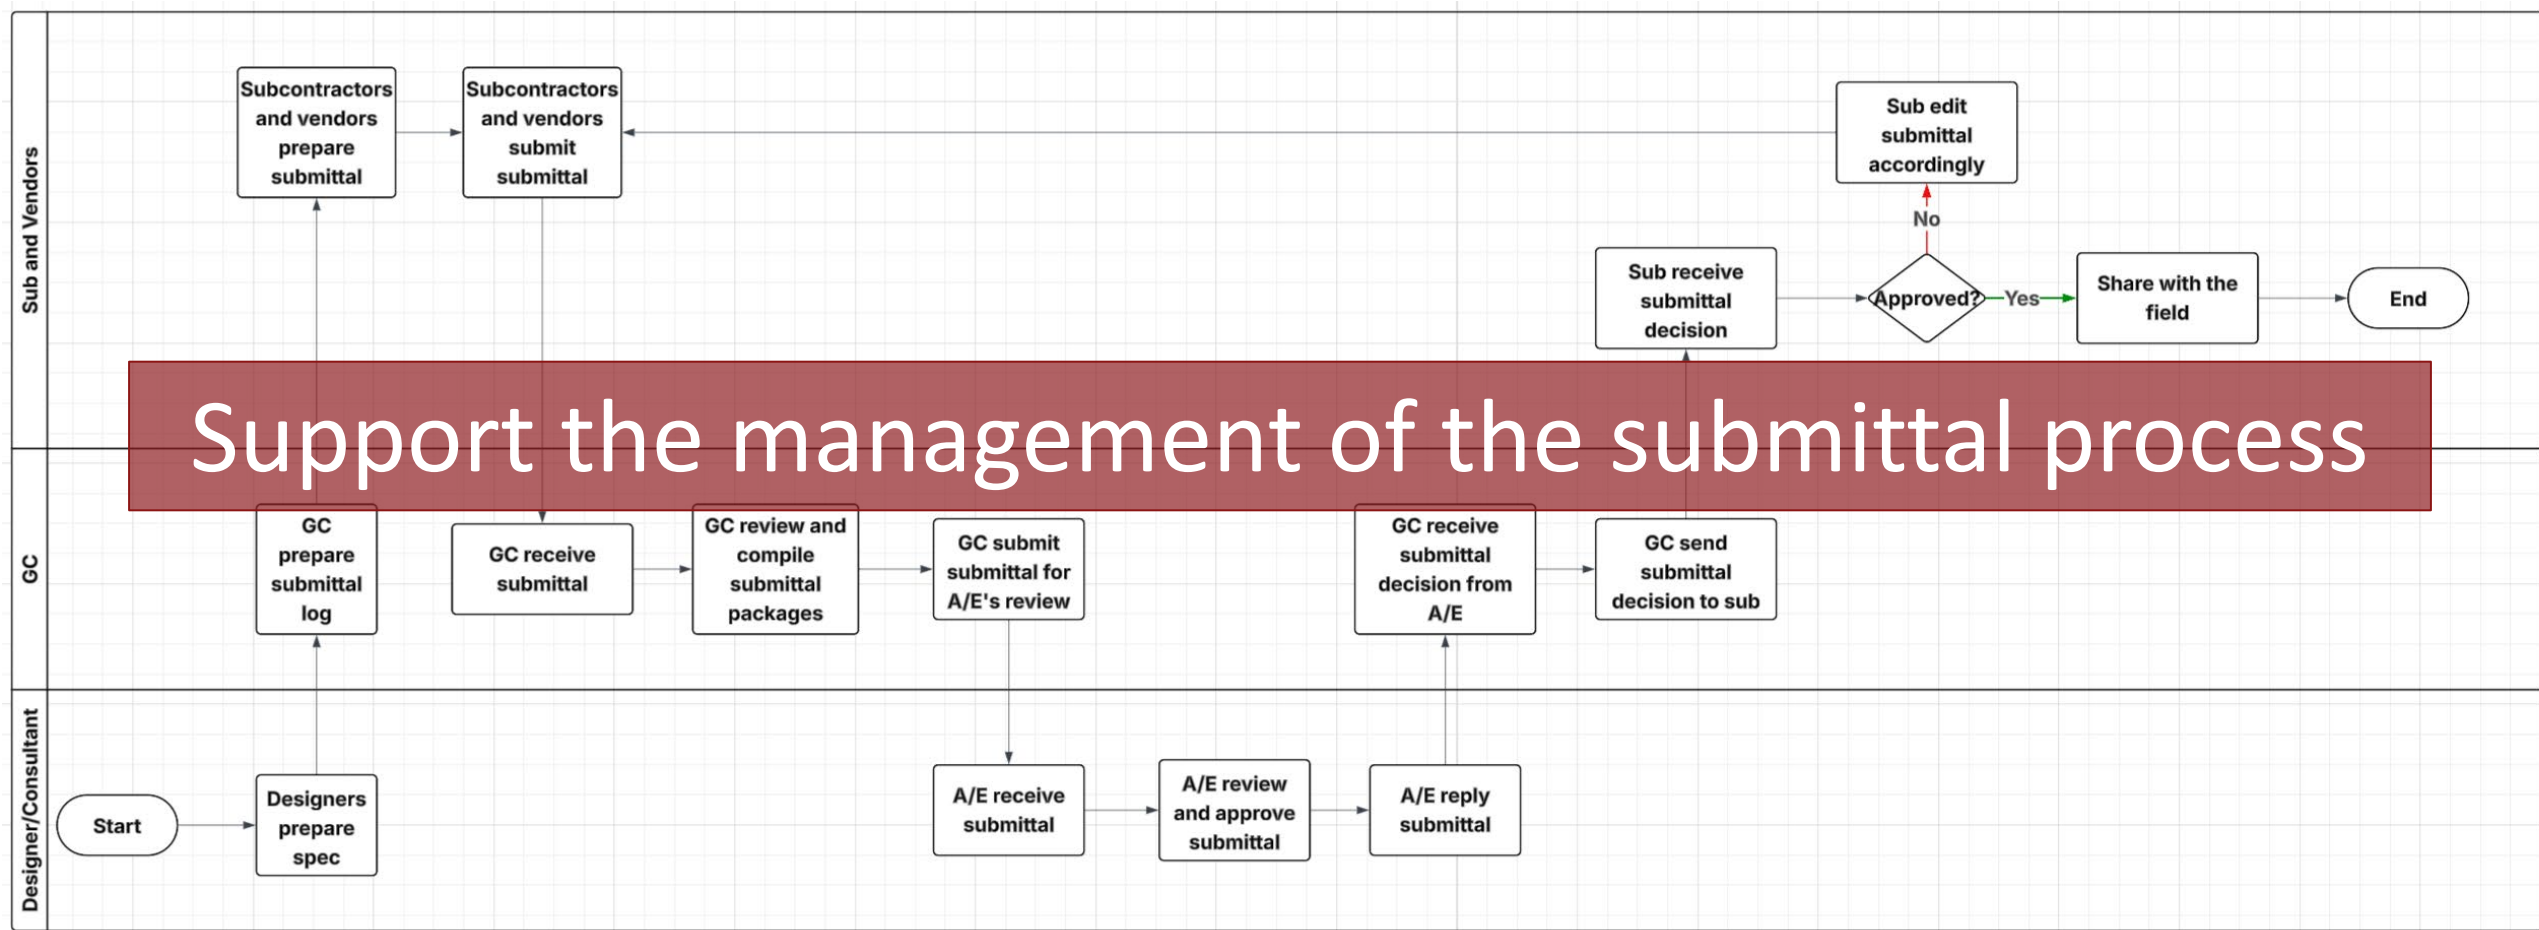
Sub and Vendors

Subcontractors and vendors prepare submittal

Subcontractors and vendors submit submittal

Sub edit submittal accordingly

No

Sub receive submittal decision

Approved?

Yes

Share with the field

End

Support the management of the submittal process

GC

GC prepare submittal log

GC receive submittal

GC review and compile submittal packages

GC submit submittal for A/E's review

GC receive submittal decision from A/E

GC send submittal decision to sub

Designer/Consultant

Start

Designers prepare spec

A/E receive submittal

A/E review and approve submittal

A/E reply submittal